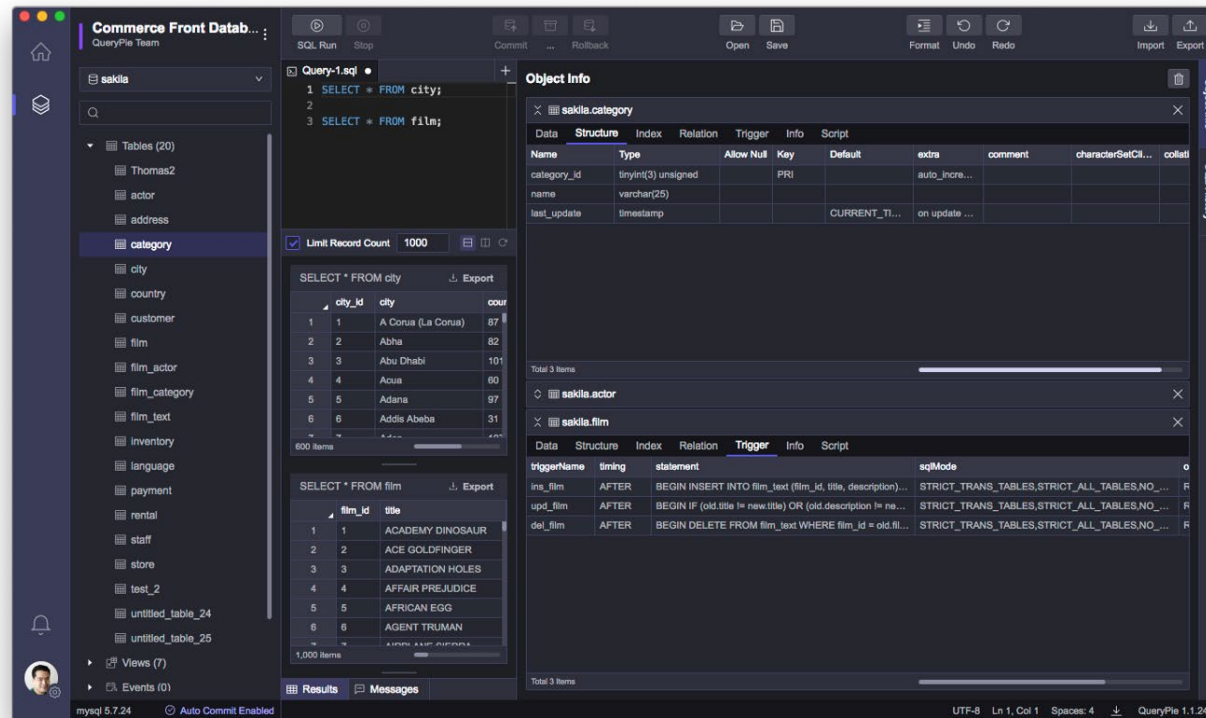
Commerce Front Datab...
QueryPie Team

SQL Run Stop Commit ... Rollback Open Save Format Undo Redo Import Export

sakila

Tables (20)
Thomas2
actor
address
category
city
country
customer
film
film_actor
film_category
film_text
inventory
language
payment
rental
staff
store
test_2
untitled_table_24
untitled_table_25
Views (7)
Events (0)

Query-1.sql

1 SELECT * FROM city;
2
3 SELECT * FROM film;

Limit Record Count 1000

SELECT * FROM city Export

| | city_id | city | coun |
|---|---|---|---|
| 1 | 1 | A Corua (La Corua) | 87 |
| 2 | 2 | Abha | 82 |
| 3 | 3 | Abu Dhabi | 101 |
| 4 | 4 | Acua | 60 |
| 5 | 5 | Adana | 97 |
| 6 | 6 | Addis Abeba | 31 |

600 items

SELECT * FROM film Export

| | film_id | title |
|---|---|---|
| 1 | 1 | ACADEMY DINOSAUR |
| 2 | 2 | ACE GOLDFINGER |
| 3 | 3 | ADAPTATION HOLES |
| 4 | 4 | AFFAIR PREJUDICE |
| 5 | 5 | AFRICAN EGG |
| 6 | 6 | AGENT TRUMAN |

1,000 items

Results Messages

Object Info

sakila.category

Data Structure Index Relation Trigger Info Script

| Name | Type | Allow Null | Key | Default | extra | comment | characterSetCl... | collati |
|---|---|---|---|---|---|---|---|---|
| category_id | tinyint(3) unsigned | | PRI | | auto_incre... | | | |
| name | varchar(25) | | | | | | | |
| last_update | timestamp | | | CURRENT_TI... | on update ... | | | |

Total 3 Items

sakila.actor

sakila.film

Data Structure Index Relation Trigger Info Script

| triggerName | timing | statement | sqlMode | |
|---|---|---|---|---|
| ins_film | AFTER | BEGIN INSERT INTO film_text (film_id, title, description)... | STRICT_TRANS_TABLES,STRICT_ALL_TABLES,NO_... | R |
| upd_film | AFTER | BEGIN IF (old.title != new.title) OR (old.description != ne... | STRICT_TRANS_TABLES,STRICT_ALL_TABLES,NO_... | R |
| del_film | AFTER | BEGIN DELETE FROM film_text WHERE film_id = old.fil... | STRICT_TRANS_TABLES,STRICT_ALL_TABLES,NO_... | R |

Total 3 Items

mysql 5.7.24 Auto Commit Enabled

UTF-8 Ln 1, Col 1 Spaces: 4 QueryPie 1.1.24